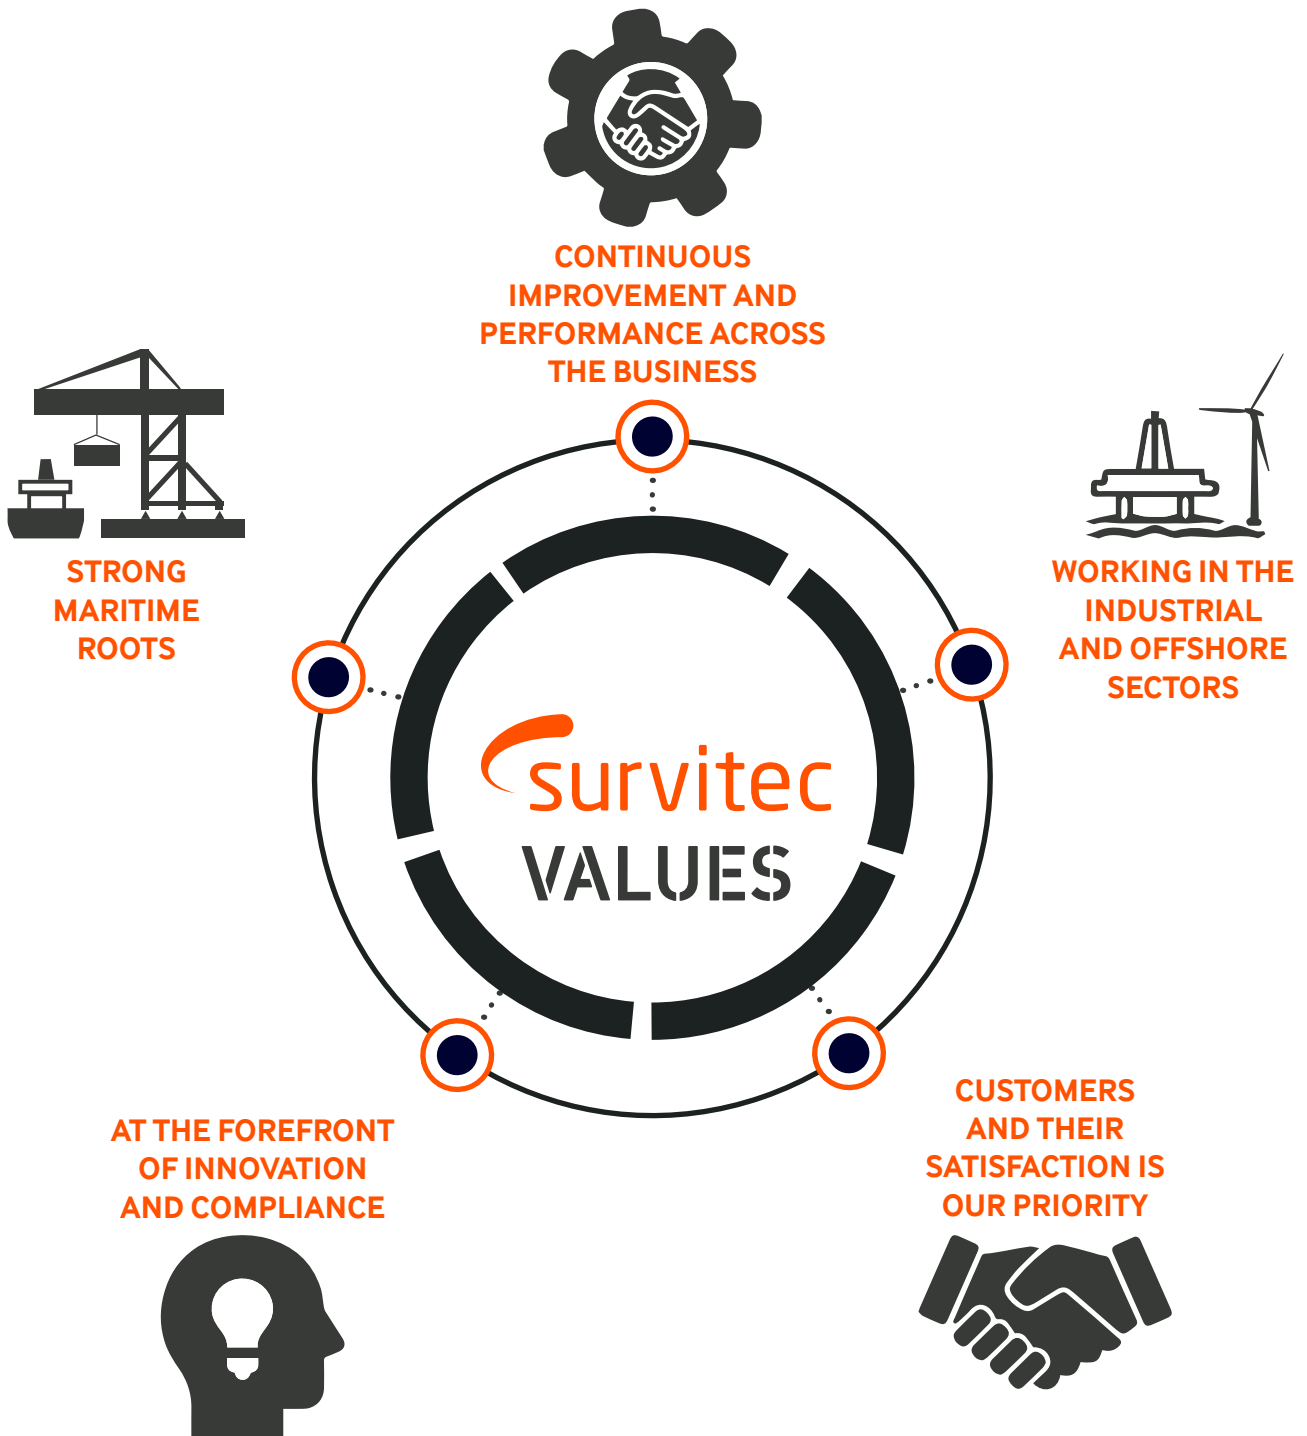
CONTINUOUS IMPROVEMENT AND PERFORMANCE ACROSS THE BUSINESS

STRONG MARITIME ROOTS

WORKING IN THE INDUSTRIAL AND OFFSHORE SECTORS

survitec

VALUES

AT THE FOREFRONT OF INNOVATION AND COMPLIANCE

CUSTOMERS AND THEIR SATISFACTION IS OUR PRIORITY